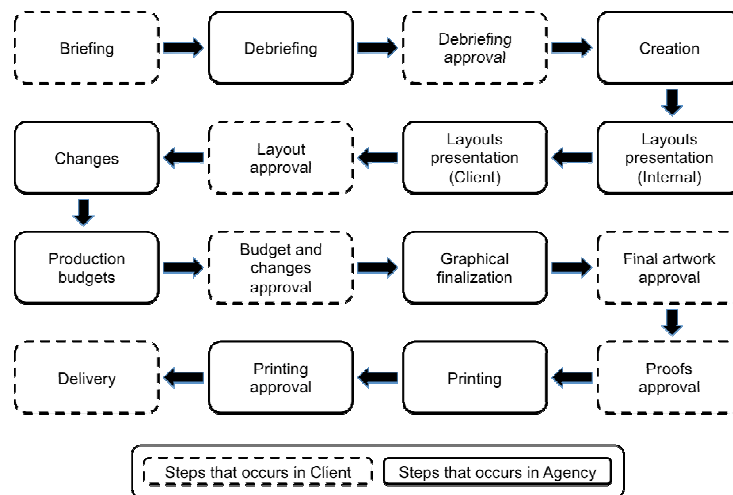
Briefing

Debriefing

Debriefing approval

Creation

Layouts presentation (Internal)

Layouts presentation (Client)

Layout approval

Changes

Production budgets

Budget and changes approval

Graphical finalization

Final artwork approval

Proofs approval

Printing

Printing approval

Delivery

Steps that occurs in Client

Steps that occurs in Agency